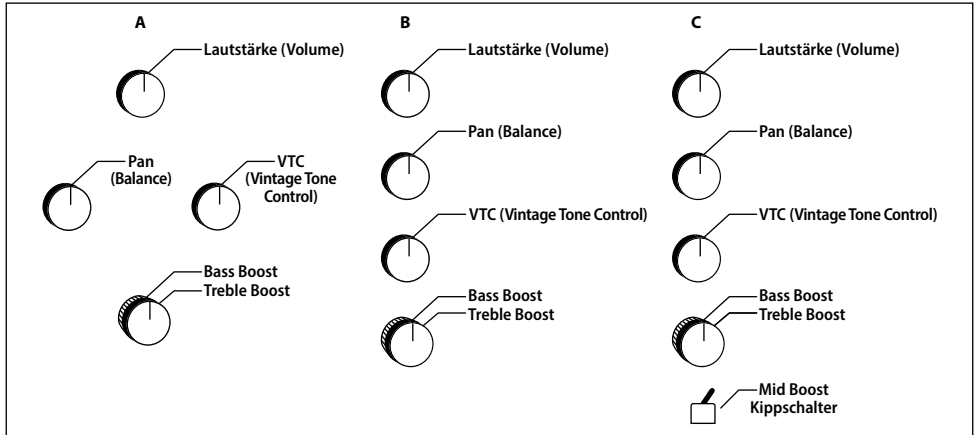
A

Lautstärke (Volume)

Pan (Balance)

VTC (Vintage Tone Control)

Bass Boost
Treble Boost

B

Lautstärke (Volume)

Pan (Balance)

VTC (Vintage Tone Control)

Bass Boost
Treble Boost

C

Lautstärke (Volume)

Pan (Balance)

VTC (Vintage Tone Control)

Bass Boost
Treble Boost

Mid Boost
Kippschalter